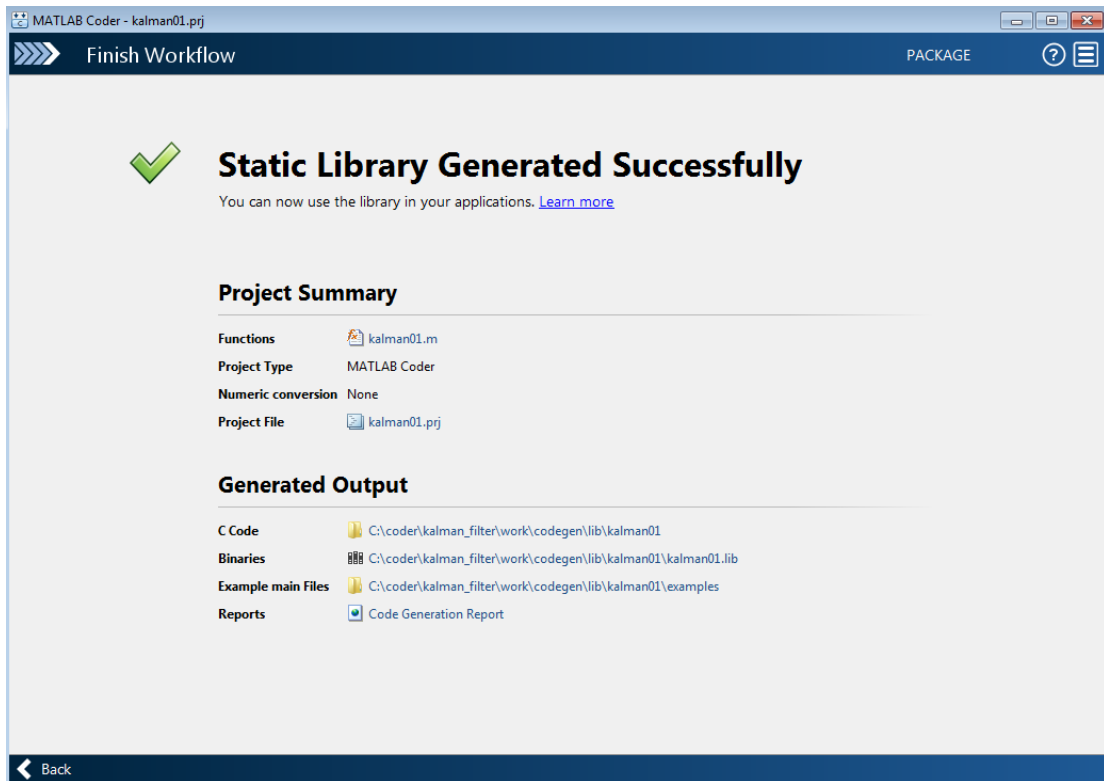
MATLAB Coder - kalman01.prj

Finish Workflow

PACKAGE

Static Library Generated Successfully

You can now use the library in your applications. Learn more

Project Summary

| | |
|---|---|
| Functions | kalman01.m |
| Project Type | MATLAB Coder |
| Numeric conversion | None |
| Project File | kalman01.prj |

Generated Output

| | |
|---|---|
| C Code | C:\coder\kalman_filter\work\codegen\lib\kalman01 |
| Binaries | C:\coder\kalman_filter\work\codegen\lib\kalman01\kalman01.lib |
| Example main Files | C:\coder\kalman_filter\work\codegen\lib\kalman01\examples |
| Reports | Code Generation Report |

Back